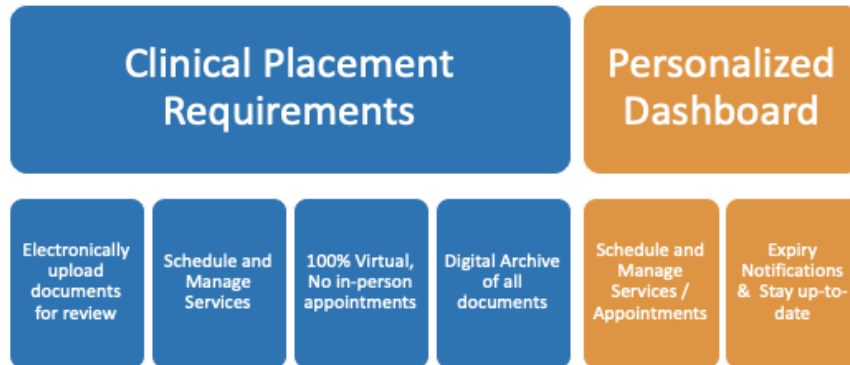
Clinical Placement Requirements

Electronically upload documents for review

Schedule and Manage Services

100% Virtual, No in-person appointments

Digital Archive of all documents

Personalized Dashboard

Schedule and Manage Services / Appointments

Expiry Notifications & Stay up-to-date